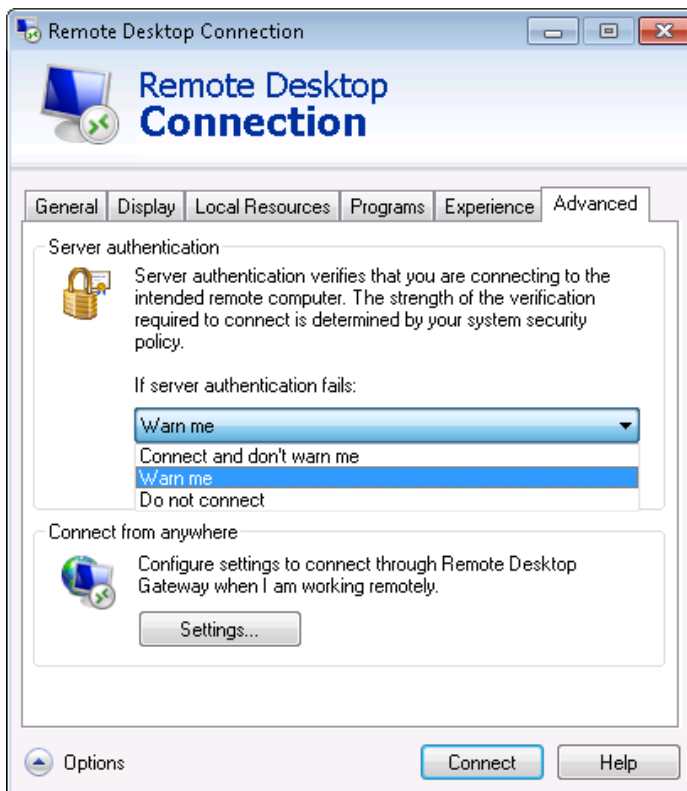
Remote Desktop Connection

Remote Desktop
Connection

General | Display | Local Resources | Programs | Experience | Advanced

Server authentication

Server authentication verifies that you are connecting to the intended remote computer. The strength of the verification required to connect is determined by your system security policy.

If server authentication fails:

Warn me

Connect and don't warn me
Warn me
Do not connect

Connect from anywhere

Configure settings to connect through Remote Desktop Gateway when I am working remotely.

Settings...

Options

Connect

Help